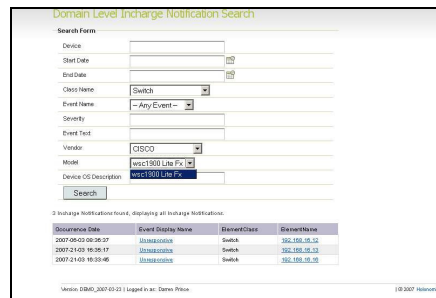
Domain Level Incharge Notification Search

Search Form

Device

Start Date

End Date

Class Name Switch

Event Name -- Any Event --

Severity

Event Text

Vendor CISCO

Model wsc1900 Lite Fx

wsc1900 Lite Fx

Device OS Description

Search

3 Incharge Notifications found, displaying all Incharge Notifications.

| Occurrence Date | Event Display Name | ElementClass | ElementName |
|---|---|---|---|
| 2007-08-03 08:36:37 | Unresponsive | Switch | 192.168.16.12 |
| 2007-21-03 16:35:17 | Unresponsive | Switch | 192.168.16.13 |
| 2007-21-03 18:33:46 | Unresponsive | Switch | 192.168.16.16 |

Version: DIBMD_2007-03-23 | Logged in as: Darren Prince

| © 2007 Holvorn